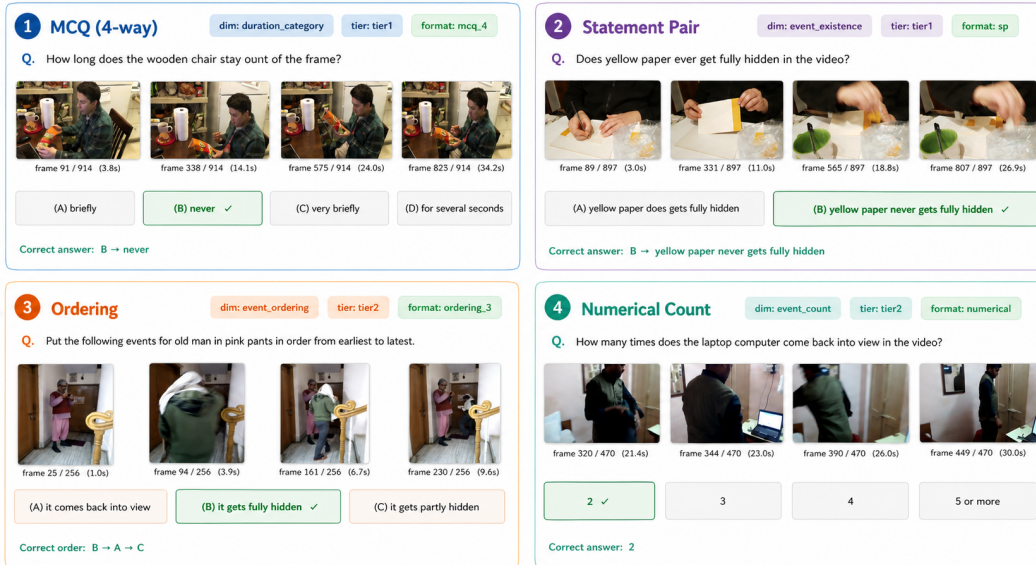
1 MCQ (4-way) dim: duration_category tier: tier1 format: mcq_4

Q. How long does the wooden chair stay ount of the frame?

frame 91 / 914 (3.8s) frame 338 / 914 (14.1s) frame 575 / 914 (24.0s) frame 823 / 914 (34.2s)

(A) briefly (B) never ✓ (C) very briefly (D) for several seconds

Correct answer: B → never

2 Statement Pair dim: event_existence tier: tier1 format: sp

Q. Does yellow paper ever get fully hidden in the video?

frame 89 / 897 (3.0s) frame 331 / 897 (11.0s) frame 565 / 897 (18.8s) frame 807 / 897 (26.9s)

(A) yellow paper does gets fully hidden (B) yellow paper never gets fully hidden ✓

Correct answer: B → yellow paper never gets fully hidden

3 Ordering dim: event_ordering tier: tier2 format: ordering_3

Q. Put the following events for old man in pink pants in order from earliest to latest.

frame 25 / 256 (1.0s) frame 94 / 256 (3.9s) frame 161 / 256 (6.7s) frame 230 / 256 (9.6s)

(A) it comes back into view (B) it gets fully hidden ✓ (C) it gets partly hidden

Correct order: B → A → C

4 Numerical Count dim: event_count tier: tier2 format: numerical

Q. How many times does the laptop computer come back into view in the video?

frame 320 / 470 (21.4s) frame 344 / 470 (23.0s) frame 390 / 470 (26.0s) frame 449 / 470 (30.0s)

2 ✓ 3 4 5 or more

Correct answer: 2